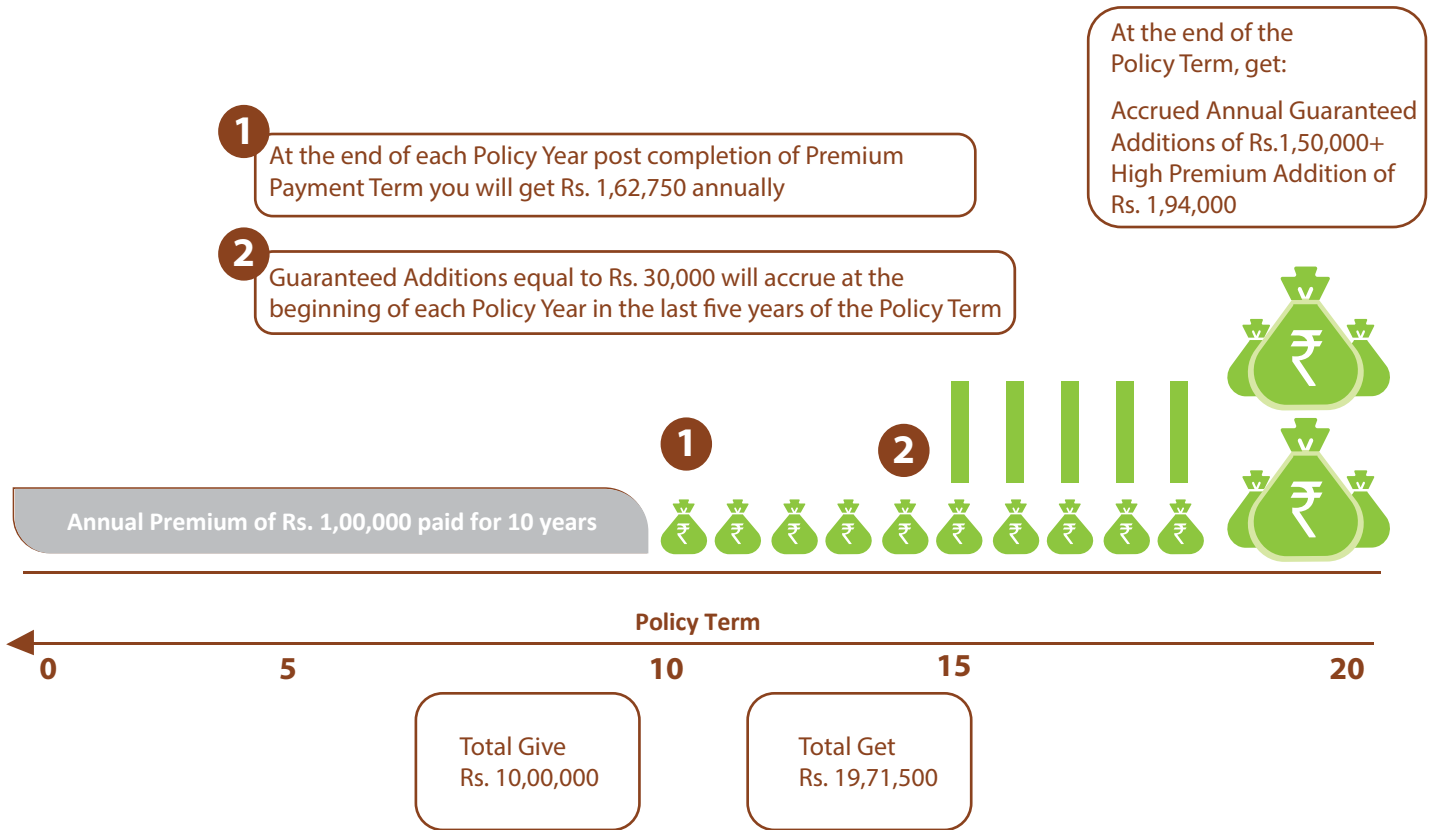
At the end of the Policy Term, get:

Accrued Annual Guaranteed Additions of Rs.1,50,000+ High Premium Addition of Rs. 1,94,000

1 At the end of each Policy Year post completion of Premium Payment Term you will get Rs. 1,62,750 annually

2 Guaranteed Additions equal to Rs. 30,000 will accrue at the beginning of each Policy Year in the last five years of the Policy Term

₹

₹

1

2

Annual Premium of Rs. 1,00,000 paid for 10 years

₹ ₹ ₹ ₹ ₹ ₹ ₹ ₹ ₹ ₹

Policy Term

0 5 10 15 20

Total Give
Rs. 10,00,000

Total Get
Rs. 19,71,500